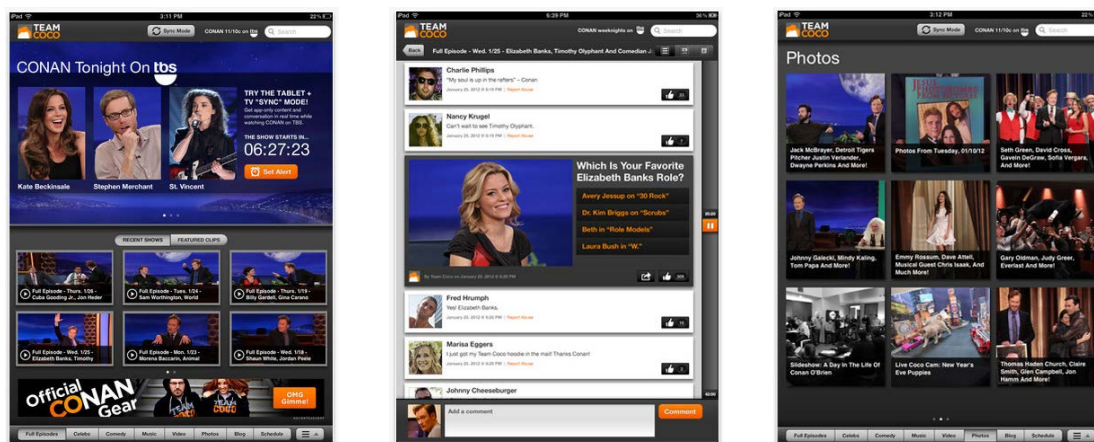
iPad 3:11 PM 22%

TEAM COCO

Sync Mode CONAN 11/10c on tbs Search

CONAN Tonight On tbs

TRY THE TABLET + TV "SYNC" MODE!

Get app-only content and conversation in real time while watching CONAN on TBS.

THE SHOW STARTS IN...

06:27:23

Set Alert

Kate Beckinsale

Stephen Merchant

St. Vincent

RECENT SHOWS FEATURED CLIPS

Full Episode - Thurs. 1/26 - Cuba Gooding Jr., Jon Heder

Full Episode - Tues. 1/24 - Sam Worthington, World

Full Episode - Thurs. 1/19 - Billy Gardell, Gina Carano

Full Episode - Wed. 1/25 - Elizabeth Banks, Timothy

Full Episode - Mon. 1/23 - Morena Baccarin, Animal

Full Episode - Wed. 1/18 - Shaun White, Jordan Peele

Official CONAN Gear

OMG Gimme!

Full Episodes Celebs Comedy Music Video Photos Blog Schedule

iPad 6:39 PM 36%

TEAM COCO

CONAN weeknights on tbs Search

Back Full Episode - Wed. 1/25 - Elizabeth Banks, Timothy Olyphant And Comedian J...

Charlie Phillips
"My soul is up in the rafters" - Conan
January 25, 2012 6:18 PM | Report Abuse

Nancy Krugel
Can't wait to see Timothy Olyphant.
January 25, 2012 6:18 PM | Report Abuse

Which Is Your Favorite Elizabeth Banks Role?

Avery Jessup on "30 Rock"

Dr. Kim Briggs on "Scrubs"

Beth in "Role Models"

Laura Bush in "W."

By Team Coco on January 25, 2012 6:20 PM

Fred Hrumph
Yes! Elizabeth Banks.
January 25, 2012 6:19 PM | Report Abuse

Marisa Eggers
I just got my Team Coco hoodie in the mail! Thanks Conan!
January 25, 2012 6:19 PM | Report Abuse

Johnny Cheeseburger

Add a comment

Comment

iPad 3:12 PM 22%

TEAM COCO

Sync Mode CONAN 11/10c on tbs Search

Photos

Jack McBrayer, Detroit Tigers Pitcher Justin Verlander, Dwayne Perkins And More!

Photos From Tuesday, 01/10/12

Seth Green, David Cross, Gavin DeGraw, Sofia Vergara, And More!

Johnny Galecki, Mindy Kaling, Tom Papa And More!

Emmy Rossum, Dave Attell, Musical Guest Chris Isaak, And Much More!

Gary Oldman, Judy Greer, Everlast And More!

Slideshow: A Day In The Life Of Conan O'Brien

Live Coco Cam: New Year's Eve Puppies

Thomas Haden Church, Claire Smith, Glen Campbell, Jon Hamm And More!

Full Episodes Celebs Comedy Music Video Photos Blog Schedule